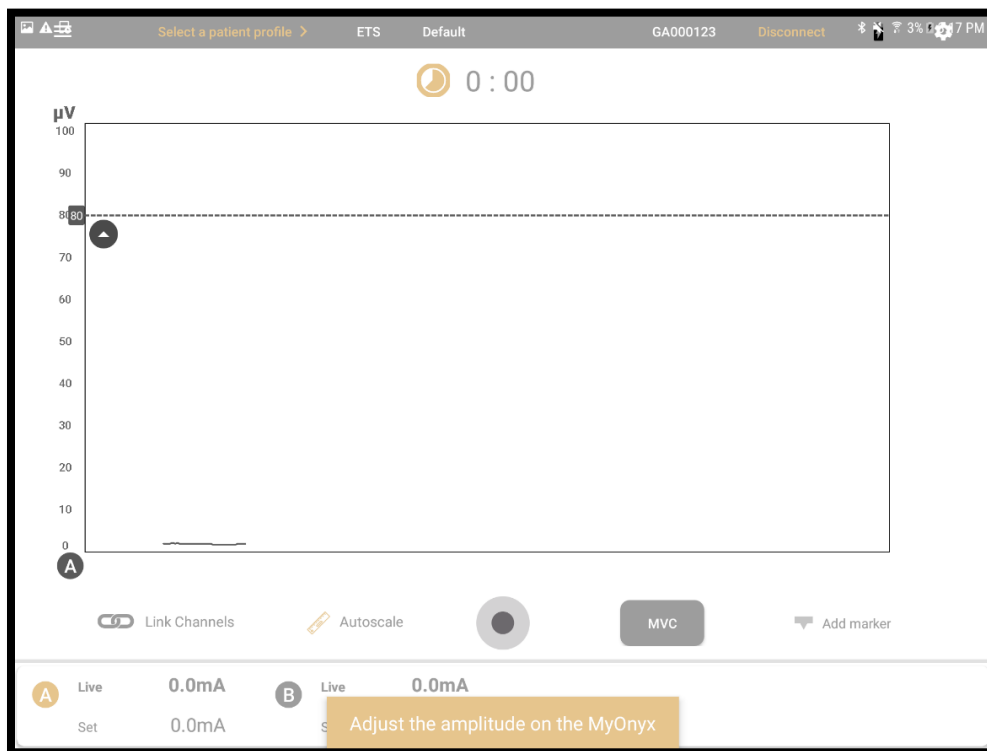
Select a patient profile >
ETS
Default
GA000123
Disconnect
3%
7 PM

0 : 00

μV
100
90
80
80
70
60
50
40
30
20
10
0
A

Link Channels
Autoscale
MVC
Add marker

A
Live
0.0mA
Set
0.0mA
B
Live
0.0mA
S
Adjust the amplitude on the MyOnyx